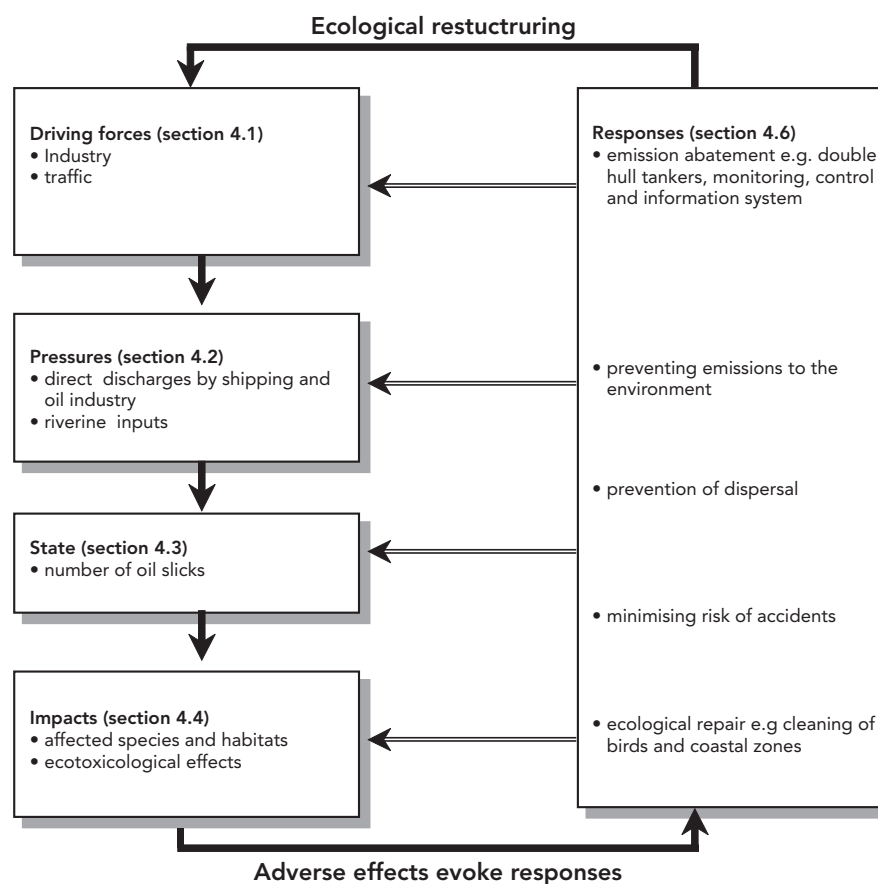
Ecological restuctruring

Driving forces (section 4.1)
• Industry
• traffic

Pressures (section 4.2)
• direct discharges by shipping and oil industry
• riverine inputs

State (section 4.3)
• number of oil slicks

Impacts (section 4.4)
• affected species and habitats
• ecotoxicological effects

Responses (section 4.6)
• emission abatement e.g. double hull tankers, monitoring, control and information system

• preventing emissions to the environment

• prevention of dispersal

• minimising risk of accidents

• ecological repair e.g cleaning of birds and coastal zones

Adverse effects evoke responses